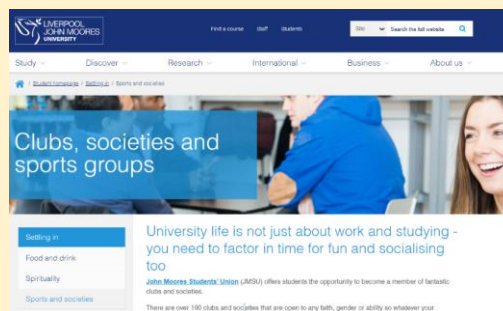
LIVERPOOL JOHN MOORES UNIVERSITY

Find a course Staff Students

Site Search the full website

Study Discover Research International Business About us

Student homepage / Settling in / Sports and societies

Clubs, societies and sports groups

Settling in

Food and drink

Spirituality

Sports and societies

University life is not just about work and studying - you need to factor in time for fun and socialising too

John Moores Students' Union (JMSU) offers students the opportunity to become a member of fantastic clubs and societies.

There are over 100 clubs and societies that are open to any faith, gender or ability so whatever your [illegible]